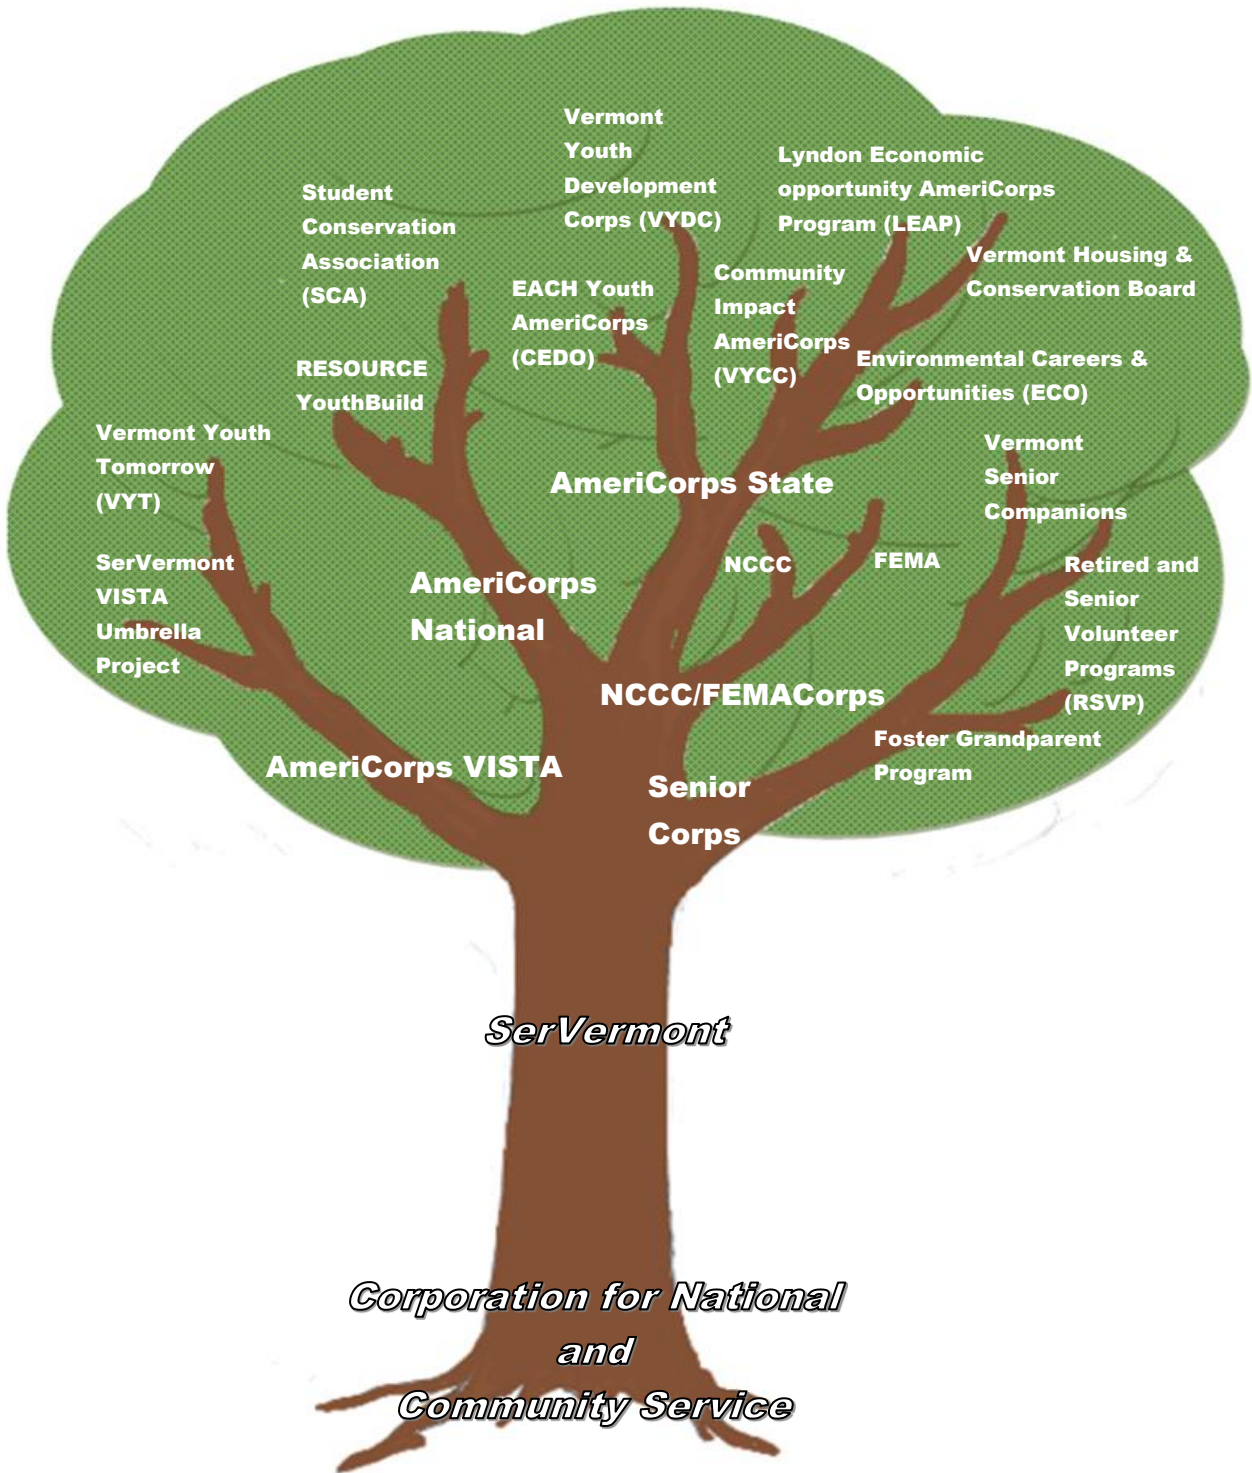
Vermont Youth Development Corps (VYDC)

Lyndon Economic opportunity AmeriCorps Program (LEAP)

Student Conservation Association (SCA)

Vermont Housing & Conservation Board

EACH Youth AmeriCorps (CEDO)

Community Impact AmeriCorps (VYCC)

Environmental Careers & Opportunities (ECO)

RESOURCE YouthBuild

Vermont Youth Tomorrow (VYT)

Vermont Senior Companions

AmeriCorps State

SerVermont VISTA Umbrella Project

NCCC

FEMA

Retired and Senior Volunteer Programs (RSVP)

AmeriCorps National

NCCC/FEMACorps

Foster Grandparent Program

AmeriCorps VISTA

Senior Corps

SerVermont

Corporation for National and Community Service